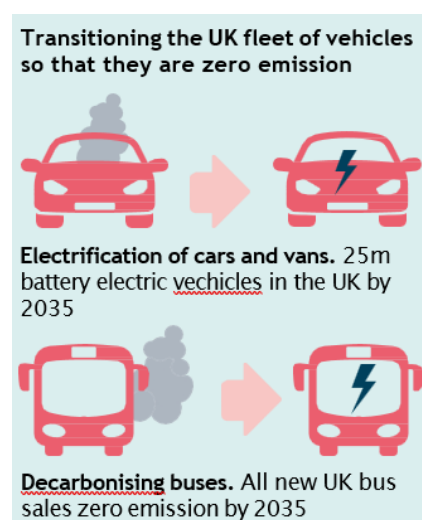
Transitioning the UK fleet of vehicles so that they are zero emission

Electrification of cars and vans. 25m battery electric vechicles in the UK by 2035

Decarbonising buses. All new UK bus sales zero emission by 2035